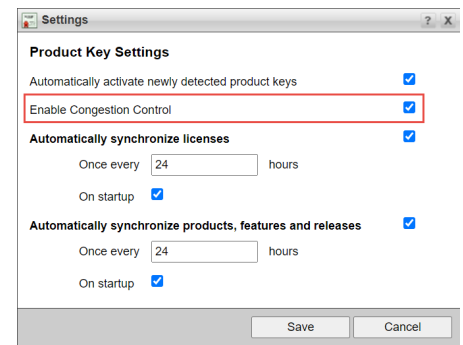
Settings ? X

Product Key Settings

Automatically activate newly detected product keys

Enable Congestion Control

Automatically synchronize licenses

Once every 24 hours

On startup

Automatically synchronize products, features and releases

Once every 24 hours

On startup

Save Cancel